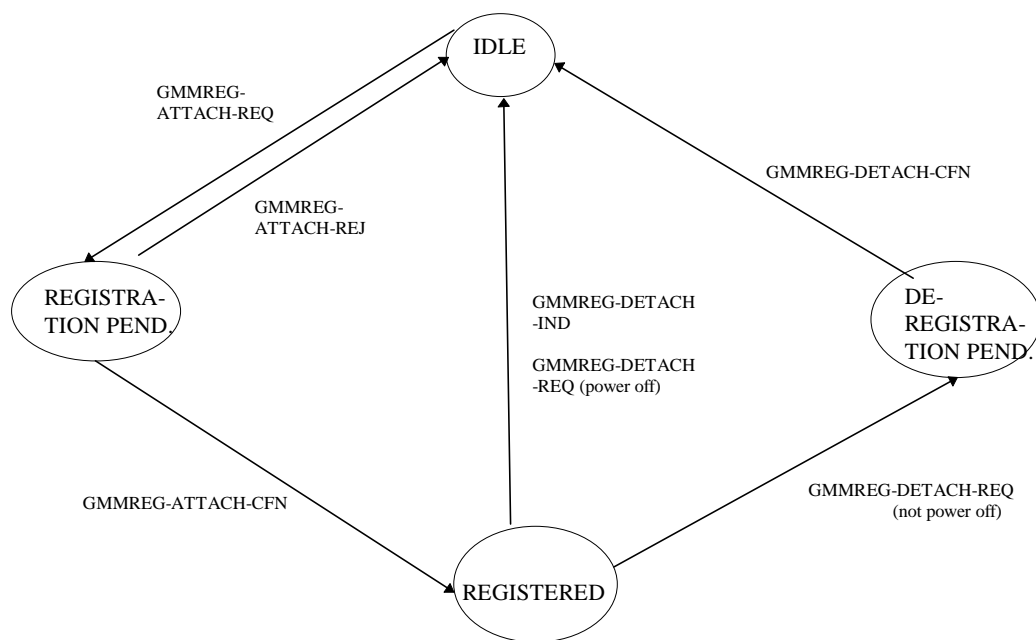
IDLE

GMMREG-ATTACH-REQ

GMMREG-DETACH-CFN

GMMREG-ATTACH-REJ

REGISTRATION PEND.

GMMREG-DETACH-IND

GMMREG-DETACH-REQ (power off)

DE-REGISTRATION PEND.

GMMREG-ATTACH-CFN

GMMREG-DETACH-REQ (not power off)

REGISTERED